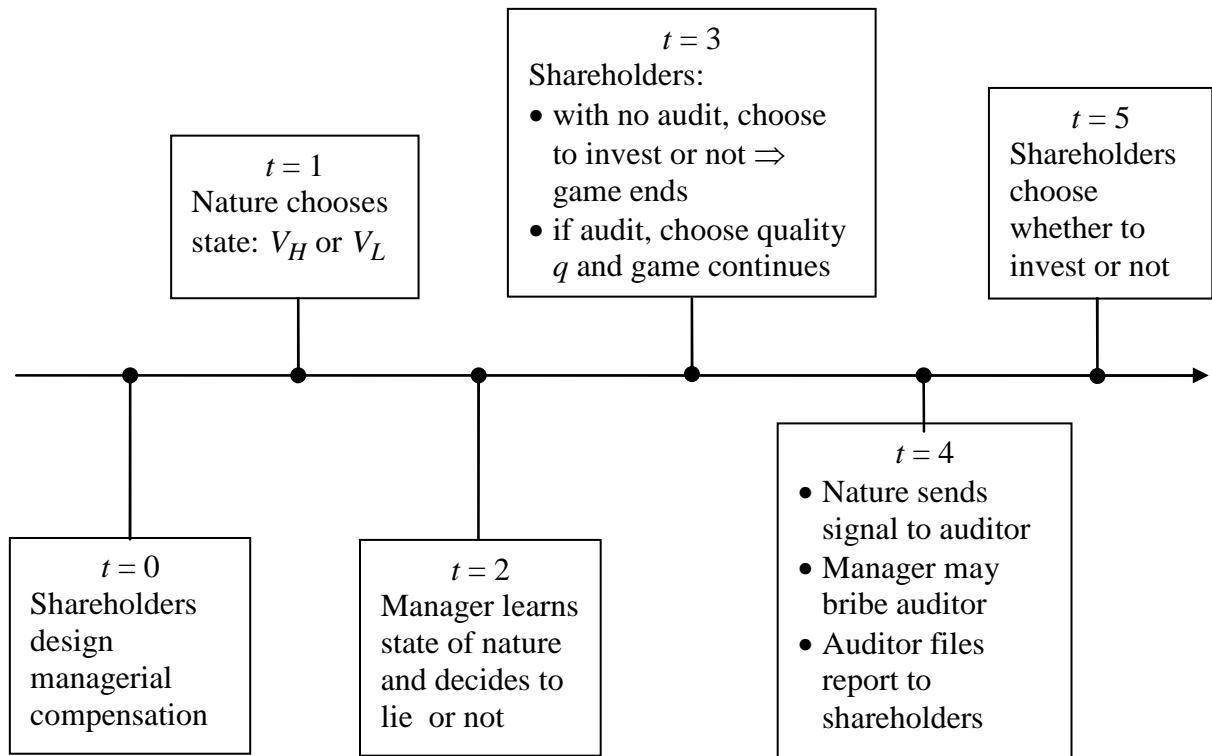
$t = 3$
Shareholders:
• with no audit, choose to invest or not $\Rightarrow$ game ends
• if audit, choose quality $q$ and game continues

$t = 1$
Nature chooses state: $V_H$ or $V_L$

$t = 5$
Shareholders choose whether to invest or not

$t = 0$
Shareholders design managerial compensation

$t = 2$
Manager learns state of nature and decides to lie or not

$t = 4$
• Nature sends signal to auditor
• Manager may bribe auditor
• Auditor files report to shareholders